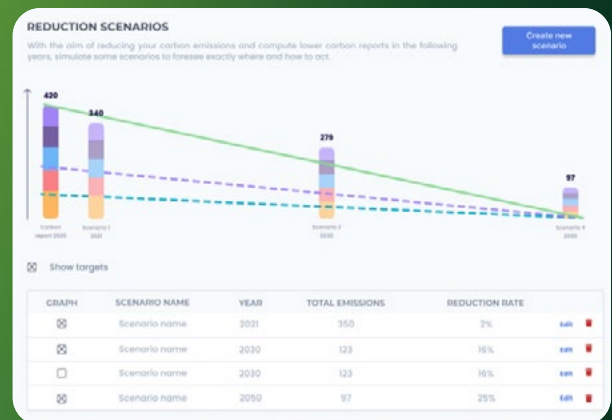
REDUCTION SCENARIOS

With the aim of reducing your carbon emissions and compute lower carbon reports in the following years, simulate some scenarios to foresee exactly where and how to act.

Create new scenario

420
340
279
97

Carbon report 2020
Scenario 1 2021
Scenario 2 2030
Scenario 3 2050

Show targets

| GRAPH | SCENARIO NAME | YEAR | TOTAL EMISSIONS | REDUCTION RATE | |
|---|---|---|---|---|---|
| ☒ | Scenario name | 2021 | 350 | 3% | Edit |
| ☒ | Scenario name | 2030 | 123 | 16% | Edit |
| ☐ | Scenario name | 2030 | 123 | 16% | Edit |
| ☒ | Scenario name | 2050 | 97 | 25% | Edit |